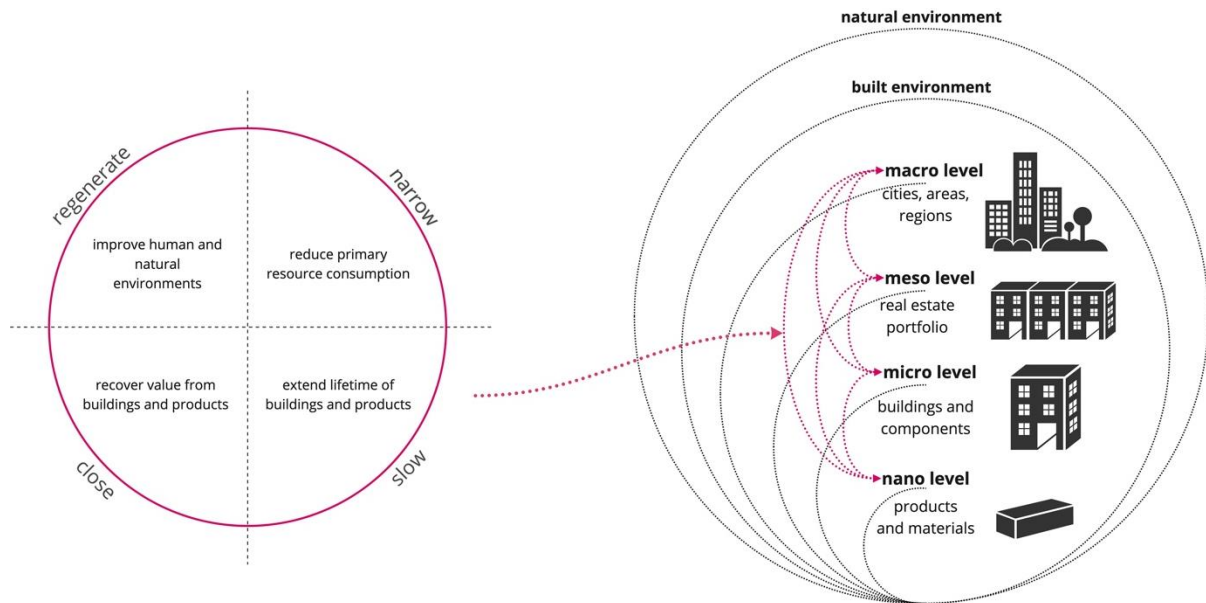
regenerate

narrow

improve human and natural environments

reduce primary resource consumption

recover value from buildings and products

extend lifetime of buildings and products

close

slow

natural environment

built environment

macro level
cities, areas, regions

meso level
real estate portfolio

micro level
buildings and components

nano level
products and materials